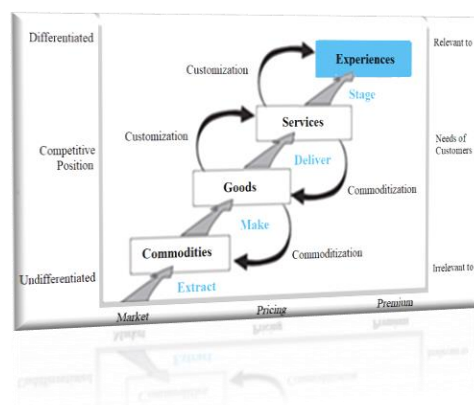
Differentiated

Competitive Position

Undifferentiated

Customization

Customization

Experiences

Stage

Services

Deliver

Goods

Make

Commodities

Extract

Commoditization

Commoditization

Relevant to

Needs of Customers

Irrelevant to

Market

Pricing

Premium